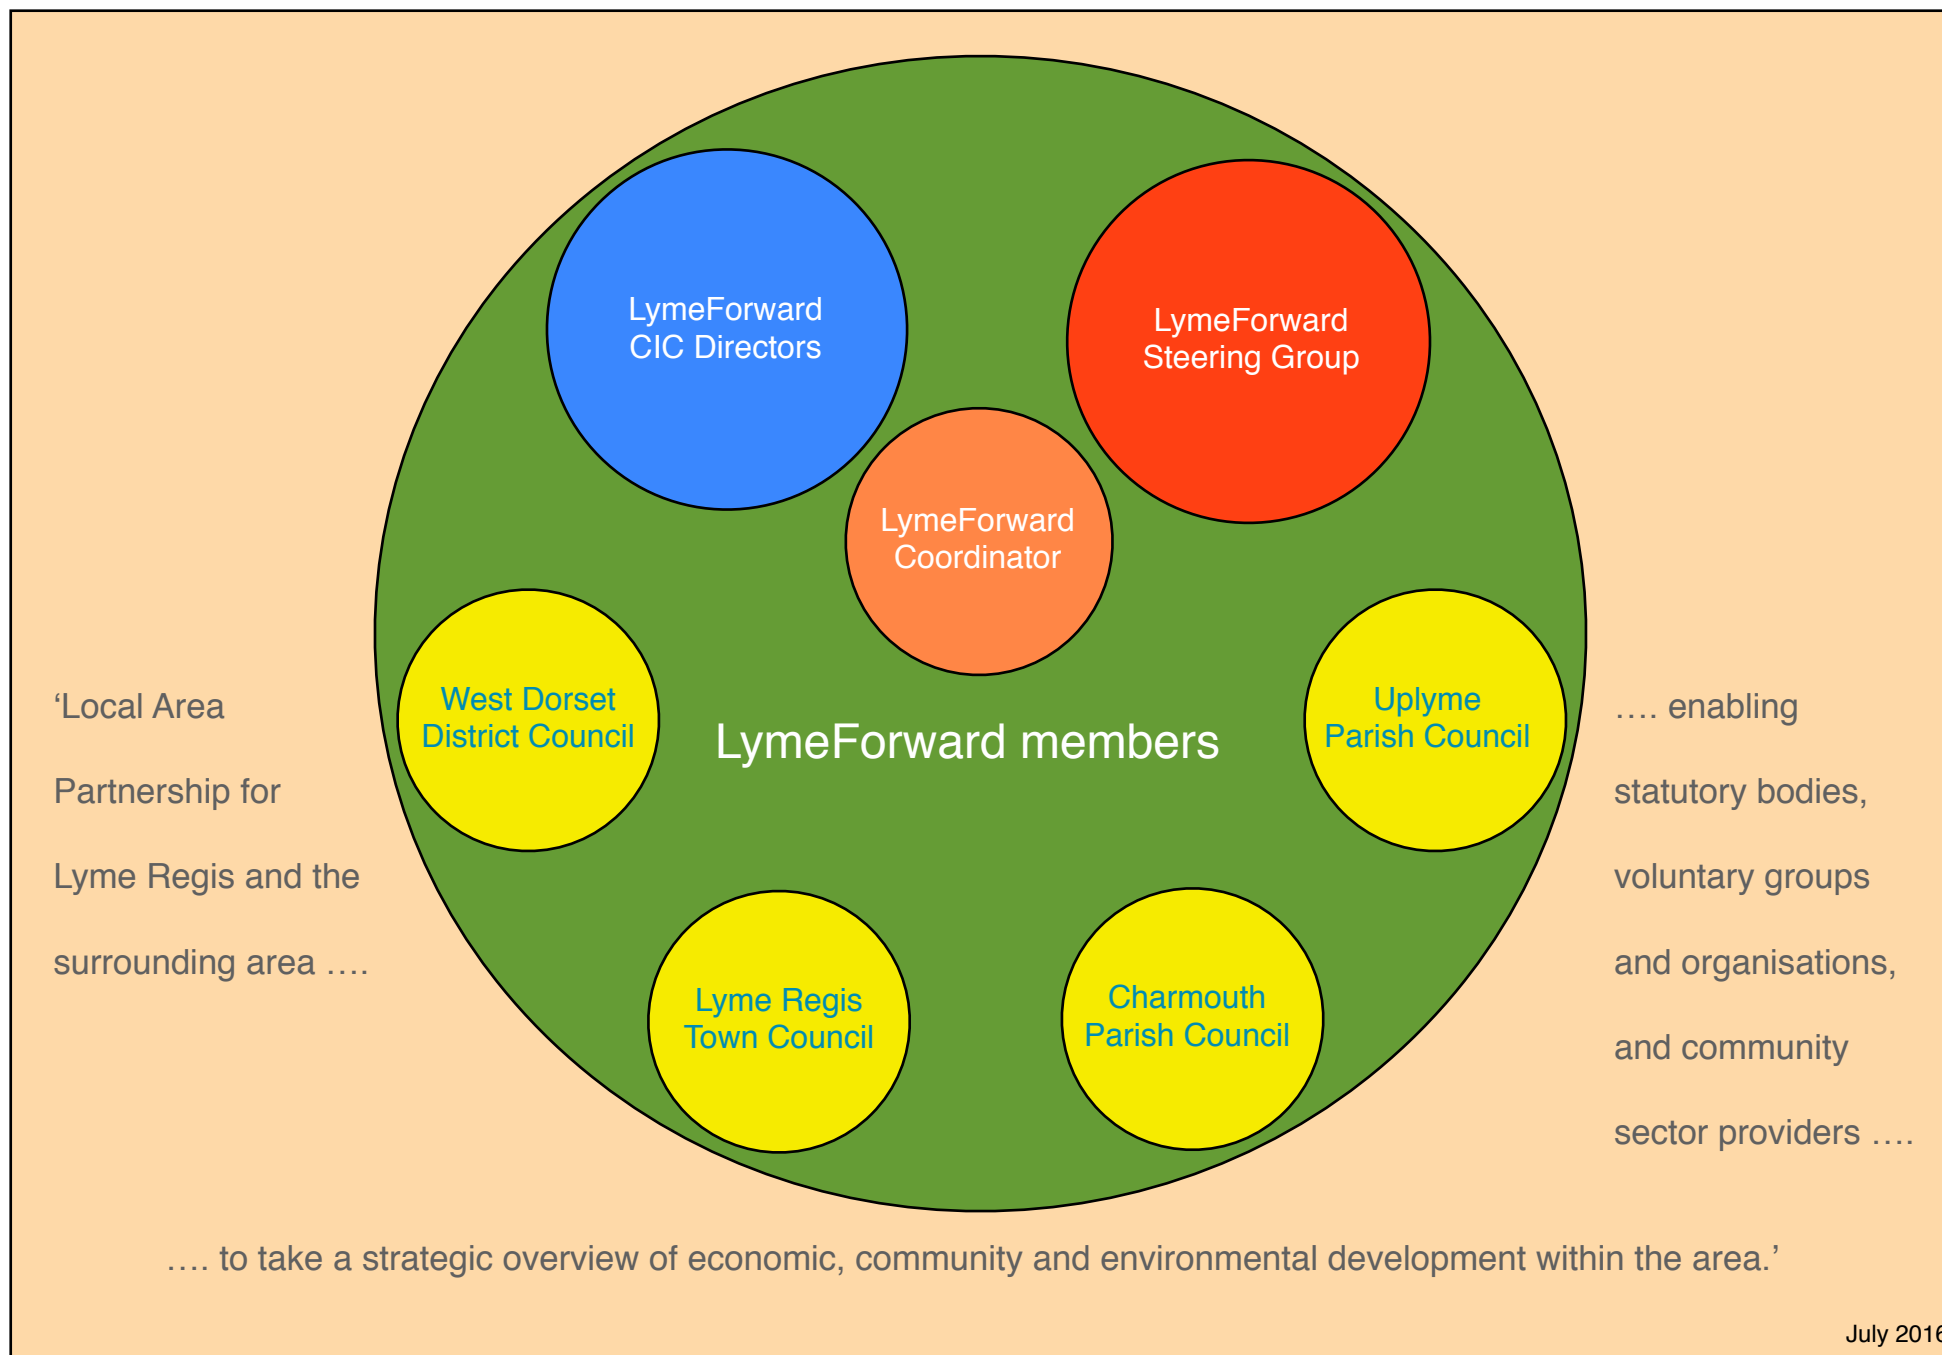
LymeForward CIC Directors

LymeForward Steering Group

LymeForward Coordinator

‘Local Area Partnership for Lyme Regis and the surrounding area ….

West Dorset District Council

LymeForward members

Uplyme Parish Council

…. enabling statutory bodies, voluntary groups and organisations, and community sector providers ….

Lyme Regis Town Council

Charmouth Parish Council

…. to take a strategic overview of economic, community and environmental development within the area.’

July 2016